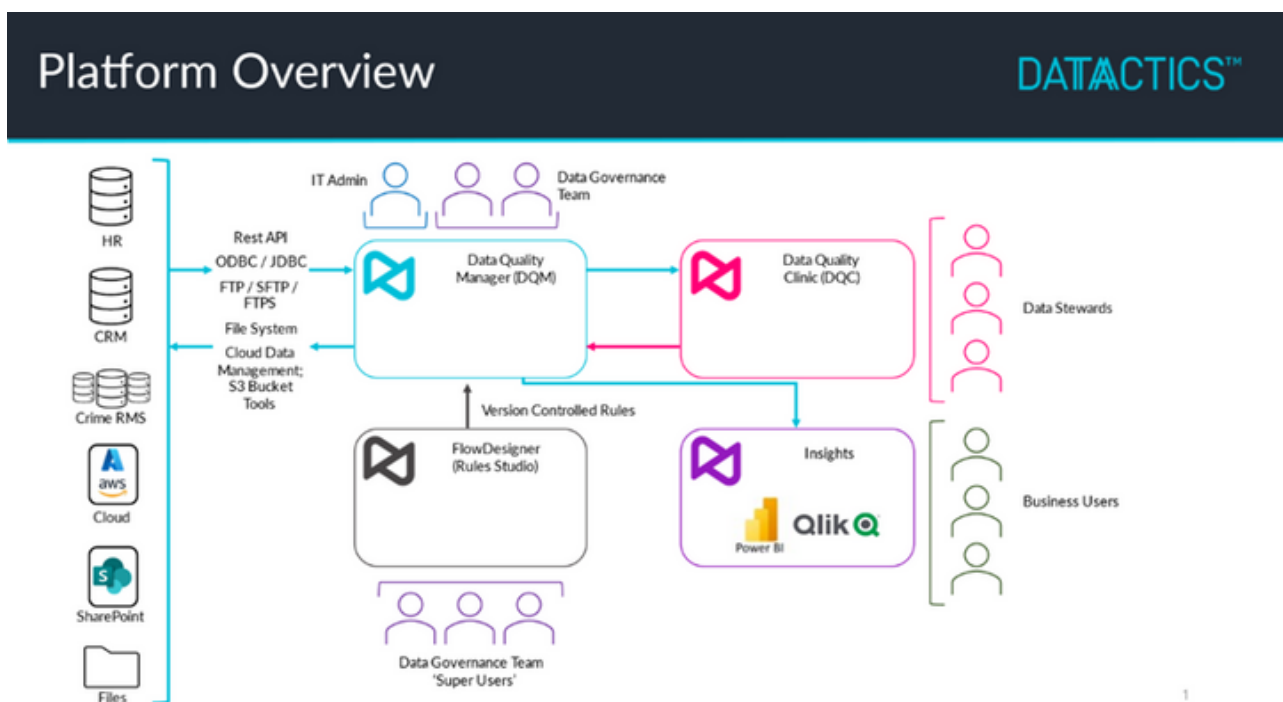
Platform Overview

DATACTICS™

HR

CRM

Crime RMS

aws

Cloud

SharePoint

Files

Rest API
ODBC / JDBC
FTP / SFTP / FTPS
File System
Cloud Data Management; S3 Bucket Tools

IT Admin

Data Governance Team

Data Quality Manager (DQM)

Data Quality Clinic (DQC)

Data Stewards

Version Controlled Rules

FlowDesigner (Rules Studio)

Insights

Power BI

Qlik

Business Users

Data Governance Team 'Super Users'

1